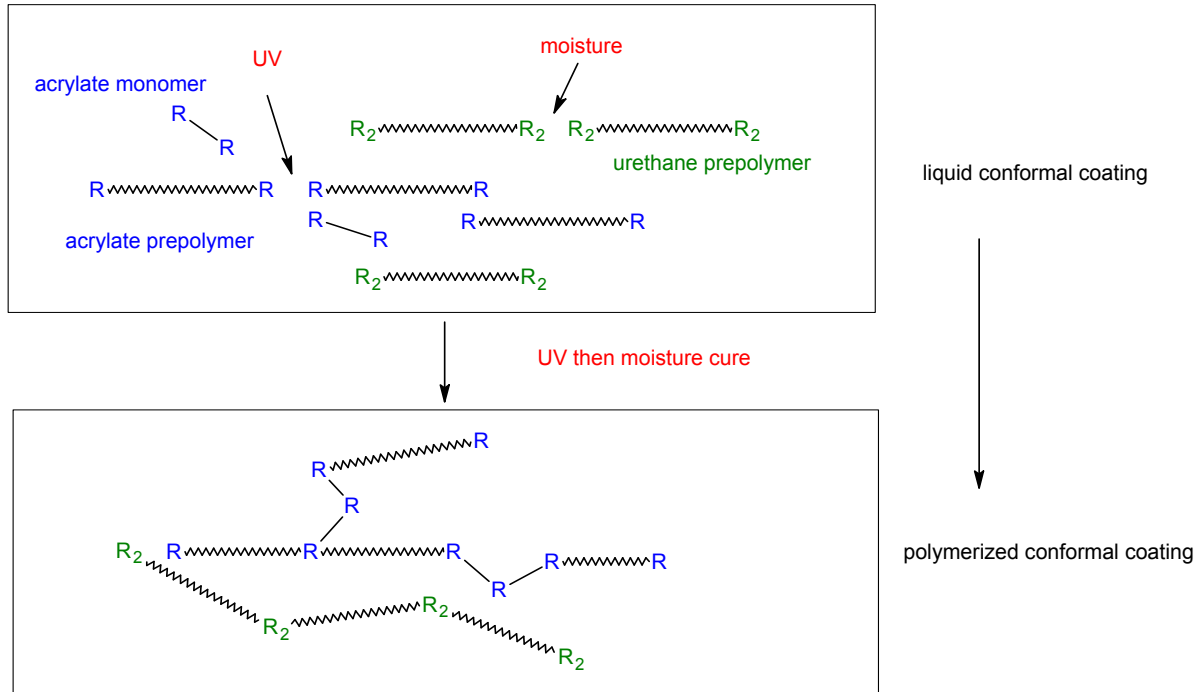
UV

moisture

acrylate monomer

R R

$R_2$ $R_2$ $R_2$ $R_2$

urethane prepolymer

R R R R

R R

R R

acrylate prepolymer

$R_2$ $R_2$

liquid conformal coating

UV then moisture cure

R

R

R

$R_2$ R R R R R

R

$R_2$ $R_2$

$R_2$

polymerized conformal coating